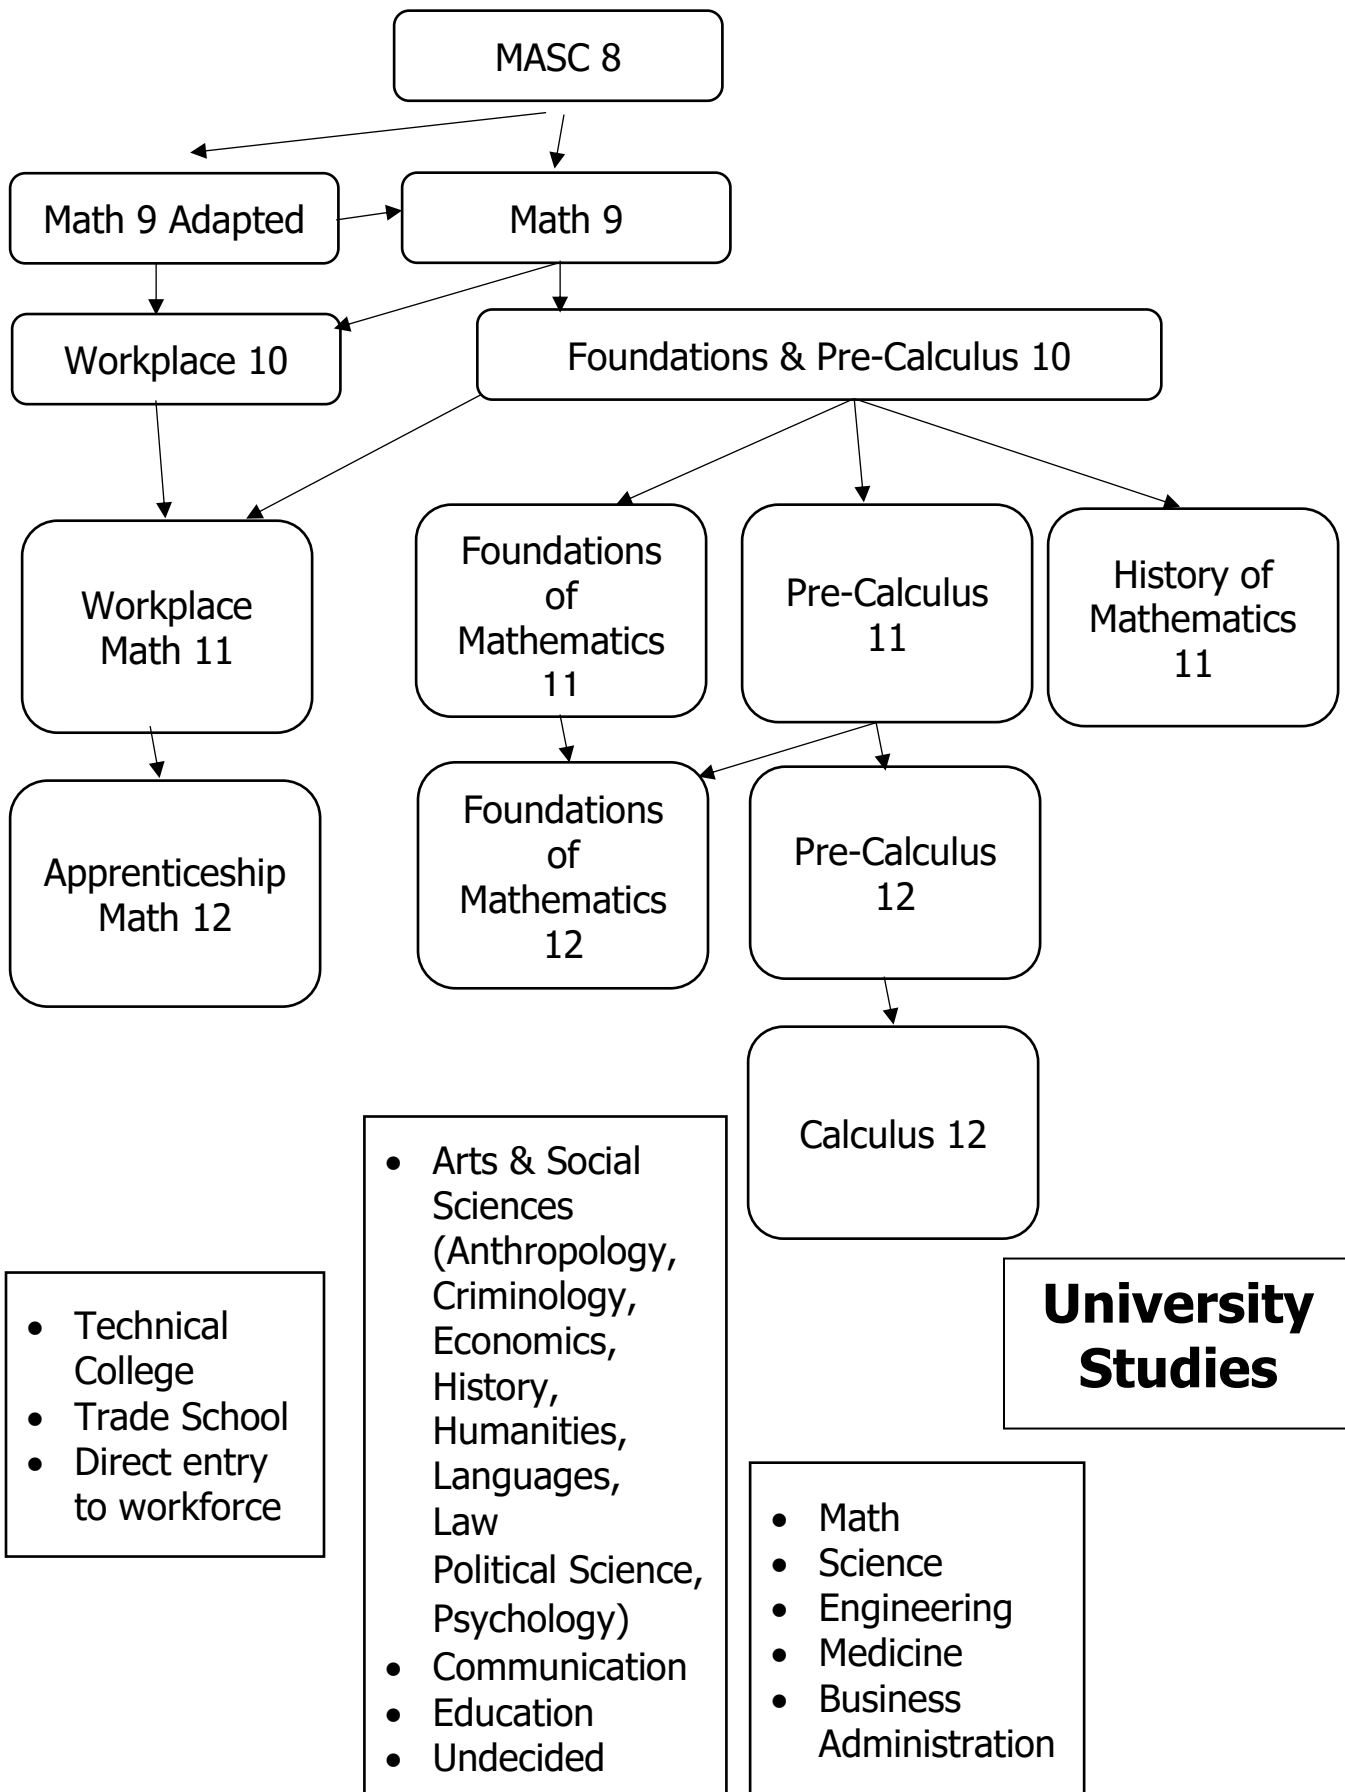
MASC 8

Math 9 Adapted

Math 9

Workplace 10

Foundations & Pre-Calculus 10

Workplace Math 11

Foundations of Mathematics 11

Pre-Calculus 11

History of Mathematics 11

Apprenticeship Math 12

Foundations of Mathematics 12

Pre-Calculus 12

Calculus 12

- Arts & Social Sciences (Anthropology, Criminology, Economics, History, Humanities, Languages, Law Political Science, Psychology)
- Communication
- Education
- Undecided

**University Studies**

- Technical College
- Trade School
- Direct entry to workforce

- Math
- Science
- Engineering
- Medicine
- Business Administration